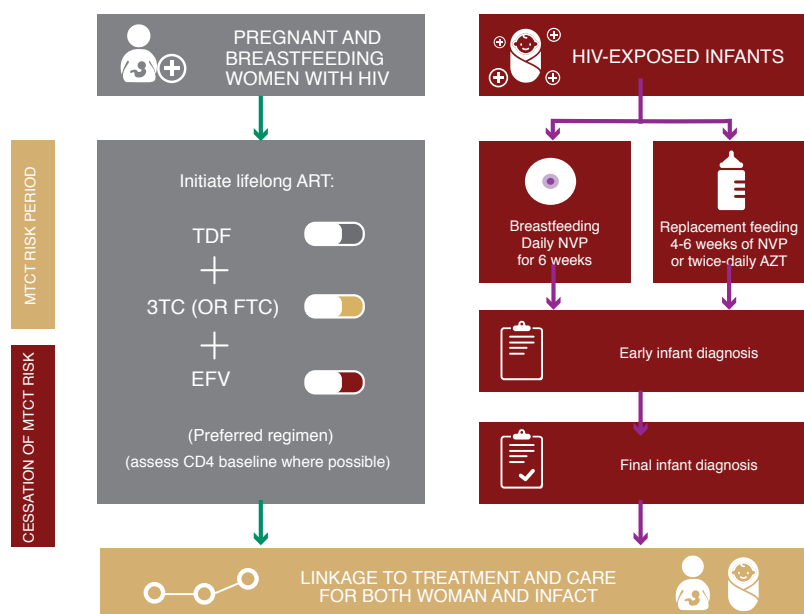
PREGNANT AND BREASTFEEDING WOMEN WITH HIV

HIV-EXPOSED INFANTS

MTCT RISK PERIOD

CESSATION OF MTCT RISK

Initiate lifelong ART:

TDF

+

3TC (OR FTC)

+

EFV

(Preferred regimen)
(assess CD4 baseline where possible)

Breastfeeding
Daily NVP
for 6 weeks

Replacement feeding
4-6 weeks of NVP
or twice-daily AZT

Early infant diagnosis

Final infant diagnosis

LINKAGE TO TREATMENT AND CARE FOR BOTH WOMAN AND INFACT